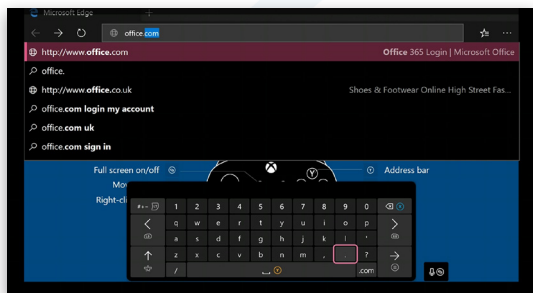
Microsoft Edge

office.com

http://www.office.com Office 365 Login | Microsoft Office
office.
http://www.office.co.uk Shoes & Footwear Online High Street Fas...
office.com login my account
office.com uk
office.com sign in

Full screen on/off
Address bar
Mov
Right-cl

1 2 3 4 5 6 7 8 9 0
q w e r t y u i o p
a s d f g h j k l '
z x c v b n m , . ?
/ .com